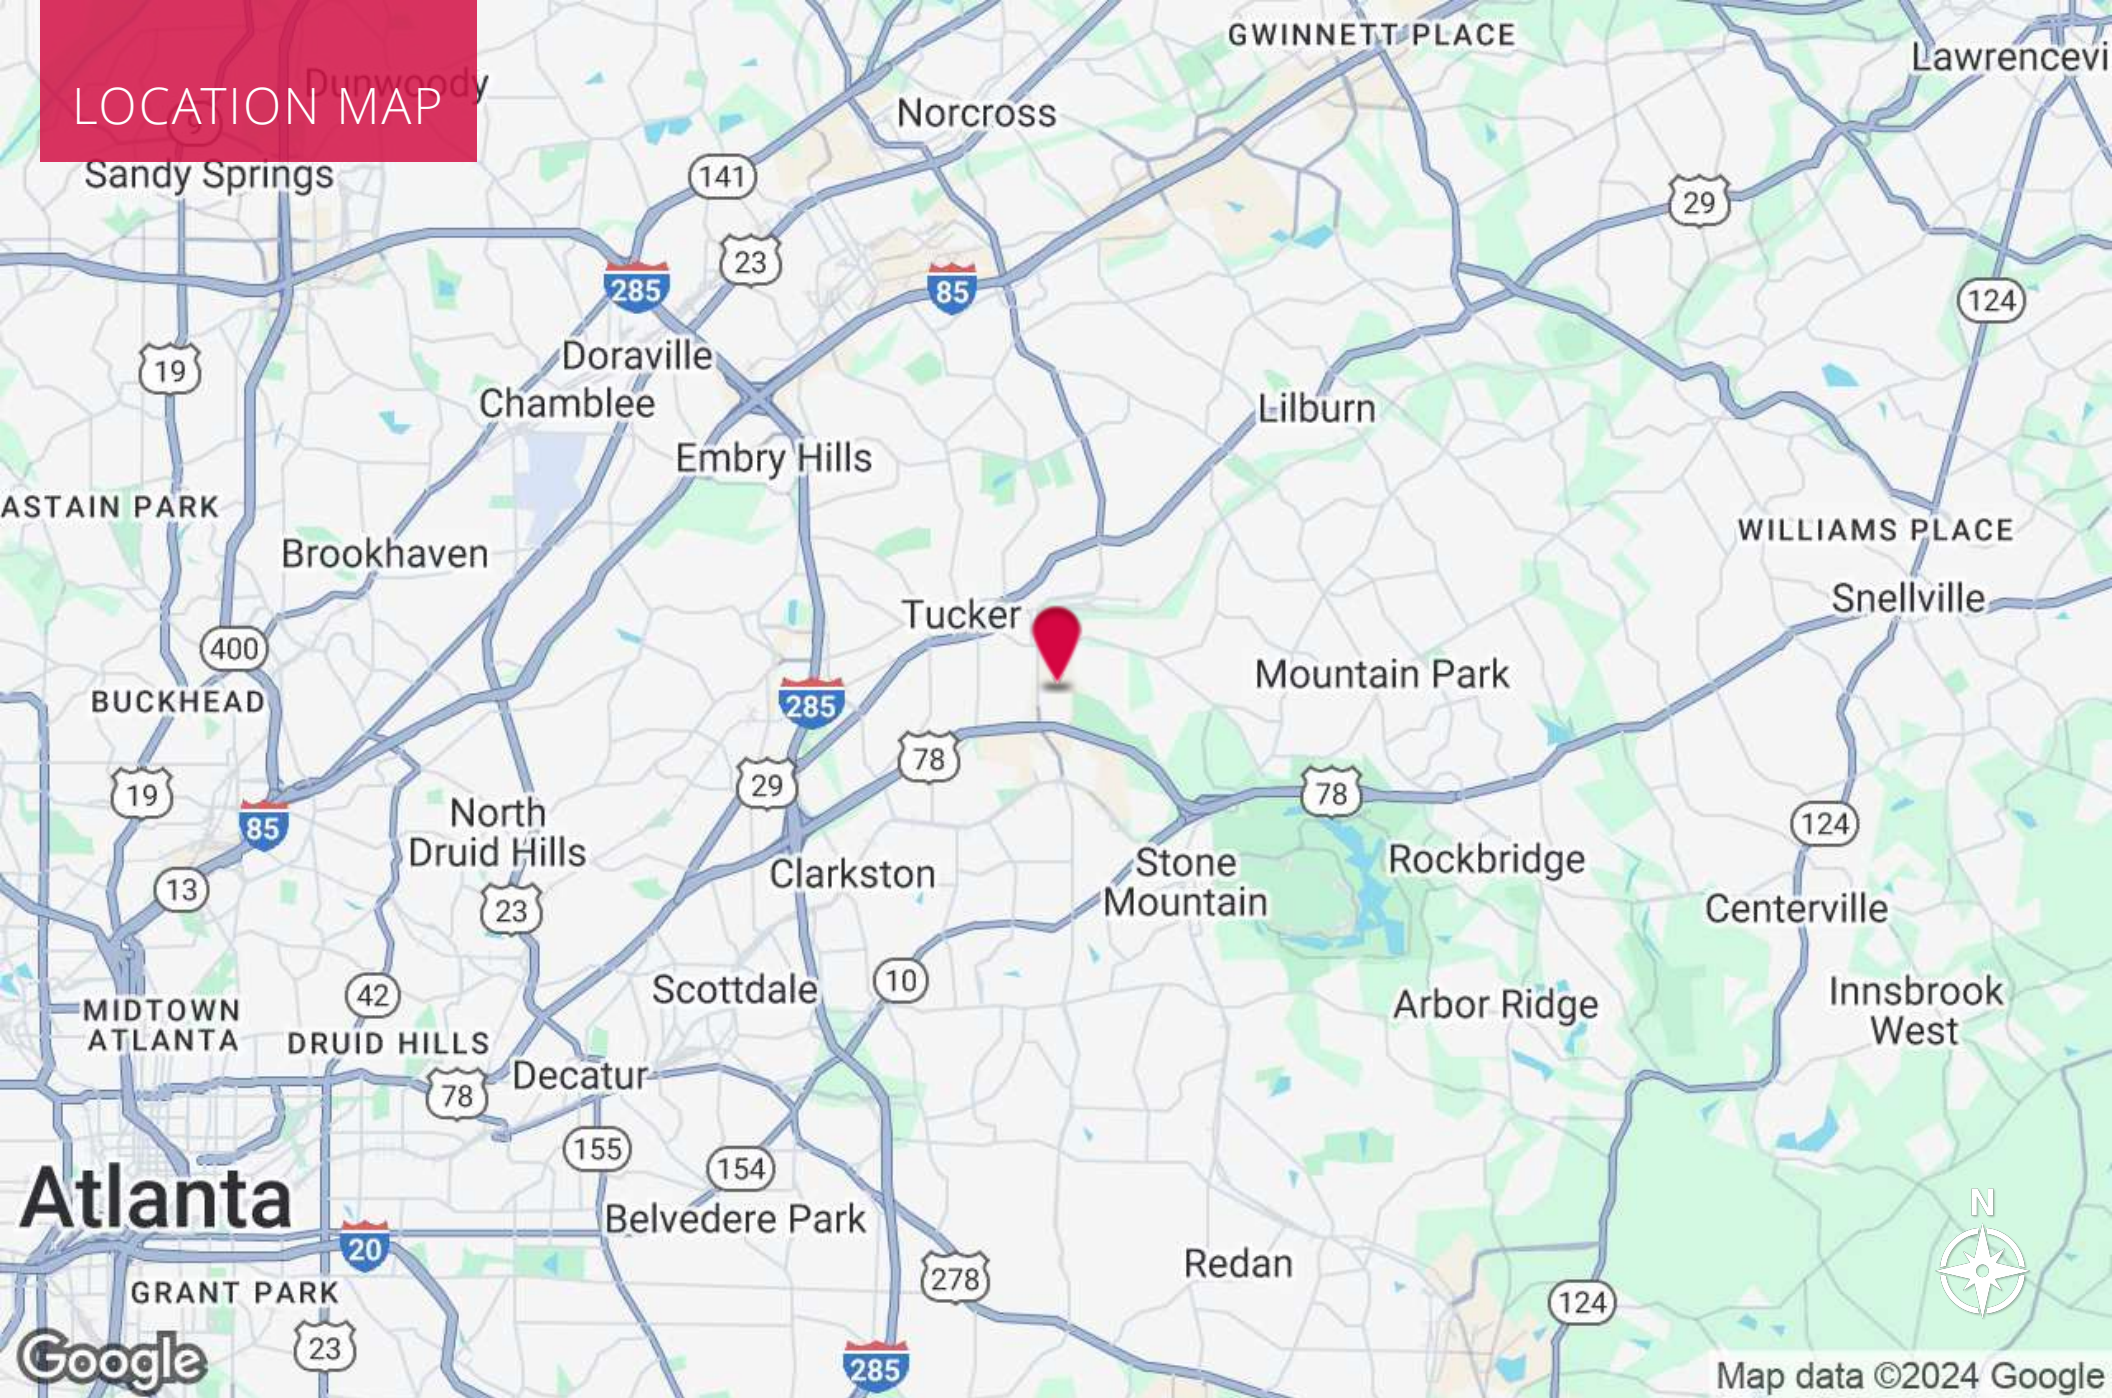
LOCATION MAP

Dunwoody
GWINNETT PLACE
Lawrencevi
Norcross
Sandy Springs
141
29
23
285
85
124
19
Doraville
Chamblee
Lilburn
Embry Hills
ASTAIN PARK
WILLIAMS PLACE
Brookhaven
Snellville
Tucker
400
Mountain Park
BUCKHEAD
285
78
29
78
19
124
85
North Druid Hills
Clarkston
Stone Mountain
Rockbridge
13
23
Centerville
Scottdale
10
Arbor Ridge
42
Innsbrook West
MIDTOWN ATLANTA
DRUID HILLS
Decatur
78
155
154
Atlanta
Belvedere Park
Redan
20
278
N
GRANT PARK
124
23
Google
285
Map data ©2024 Google